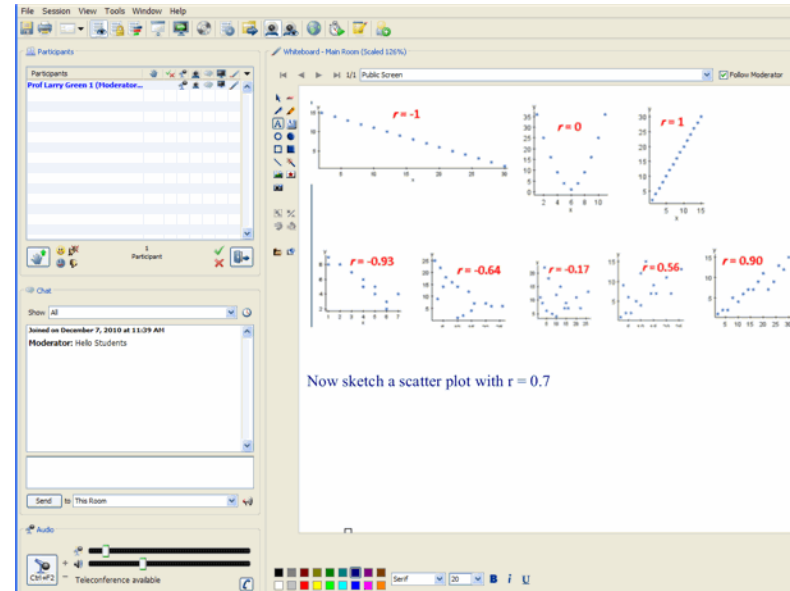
File Session View Tools Window Help

Participants

Participants

Prof Larry Green 1 (Moderator...

1 Participant

Chat

Show All

Joined on December 7, 2010 at 11:39 AM

Moderator: Hello Students

Send to This Room

Audio

Ctrl+F2

Teleconference available

Whiteboard - Main Room (Scaled 126%)

1/1 Public Screen

Follow Moderator

r = -1

r = 0

r = 1

r = -0.93

r = -0.64

r = -0.17

r = 0.56

r = 0.90

Now sketch a scatter plot with r = 0.7

Serif 20 B i U